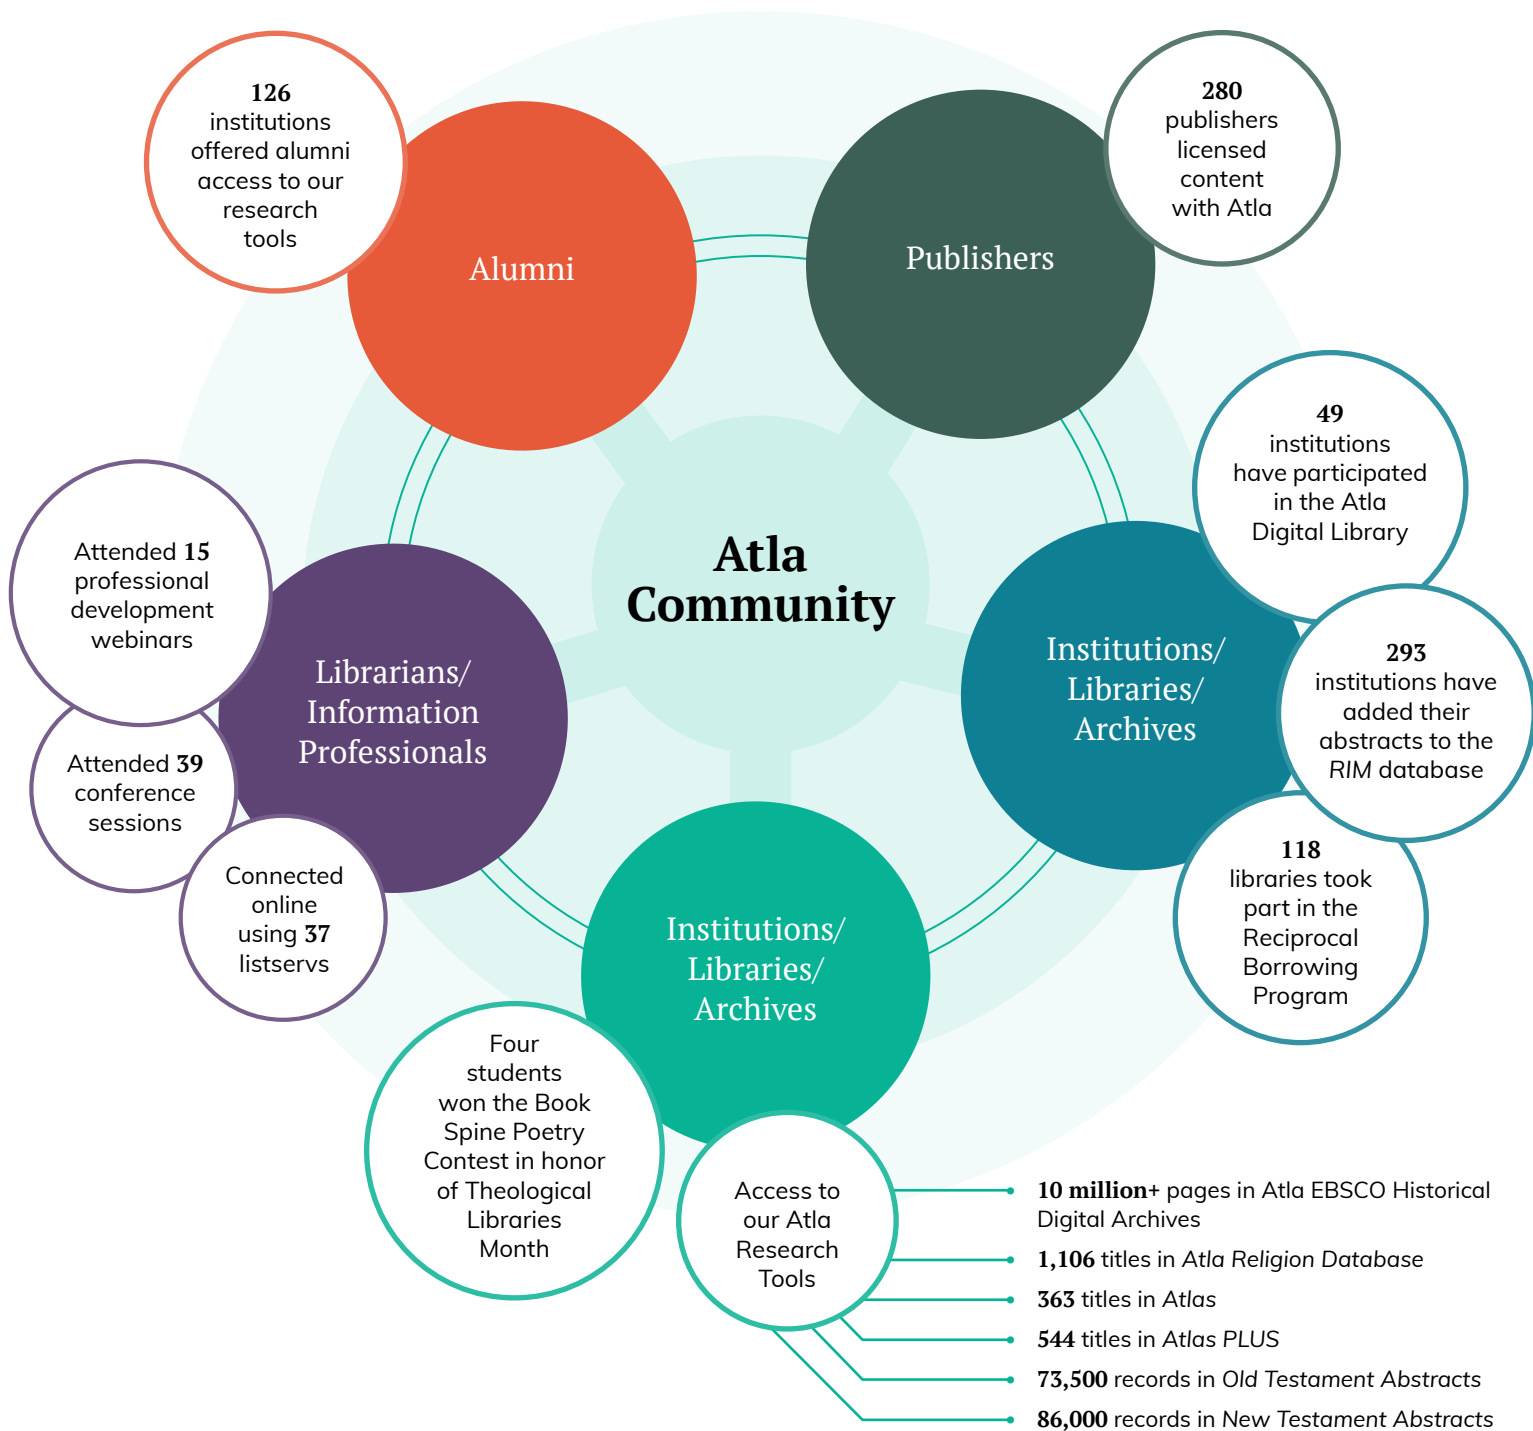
126 institutions offered alumni access to our research tools

Alumni

Publishers

280 publishers licensed content with Atla

Atla Community

49 institutions have participated in the Atla Digital Library

Attended **15** professional development webinars

Librarians/ Information Professionals

Institutions/ Libraries/ Archives

293 institutions have added their abstracts to the *RIM* database

Attended **39** conference sessions

Connected online using **37** listservs

Institutions/ Libraries/ Archives

118 libraries took part in the Reciprocal Borrowing Program

Four students won the Book Spine Poetry Contest in honor of Theological Libraries Month

Access to our Atla Research Tools

**10 million+** pages in Atla EBSCO Historical Digital Archives

**1,106** titles in *Atla Religion Database*

**363** titles in *Atlas*

**544** titles in *Atlas PLUS*

**73,500** records in *Old Testament Abstracts*

**86,000** records in *New Testament Abstracts*